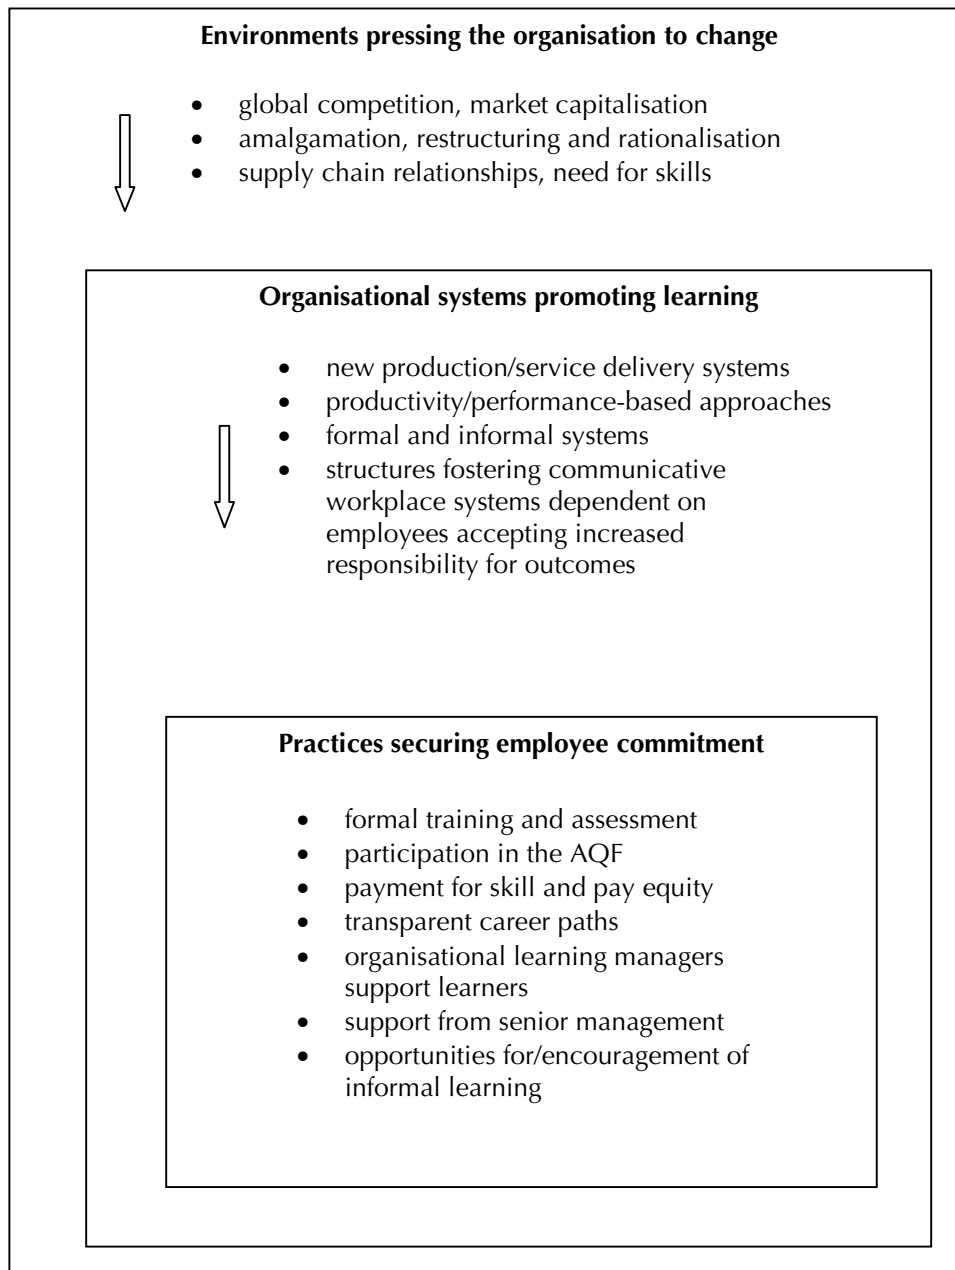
**Environments pressing the organisation to change**

- global competition, market capitalisation
- amalgamation, restructuring and rationalisation
- supply chain relationships, need for skills

**Organisational systems promoting learning**

- new production/service delivery systems
- productivity/performance-based approaches
- formal and informal systems
- structures fostering communicative workplace systems dependent on employees accepting increased responsibility for outcomes

**Practices securing employee commitment**

- formal training and assessment
- participation in the AQF
- payment for skill and pay equity
- transparent career paths
- organisational learning managers support learners
- support from senior management
- opportunities for/encouragement of informal learning